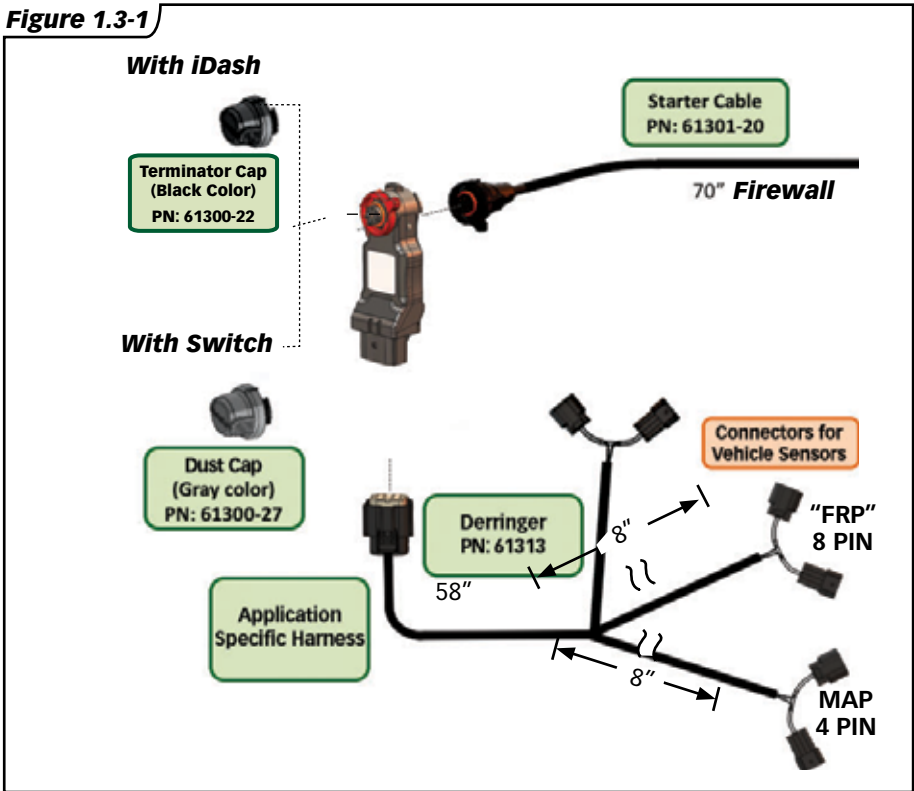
Figure 1.3-1

With iDash

Terminator Cap
(Black Color)
PN: 61300-22

Starter Cable
PN: 61301-20

70" Firewall

With Switch

Dust Cap
(Gray color)
PN: 61300-27

Connectors for
Vehicle Sensors

Derringer
PN: 61313

8"

"FRP"
8 PIN

58"

Application
Specific Harness

8"

MAP
4 PIN